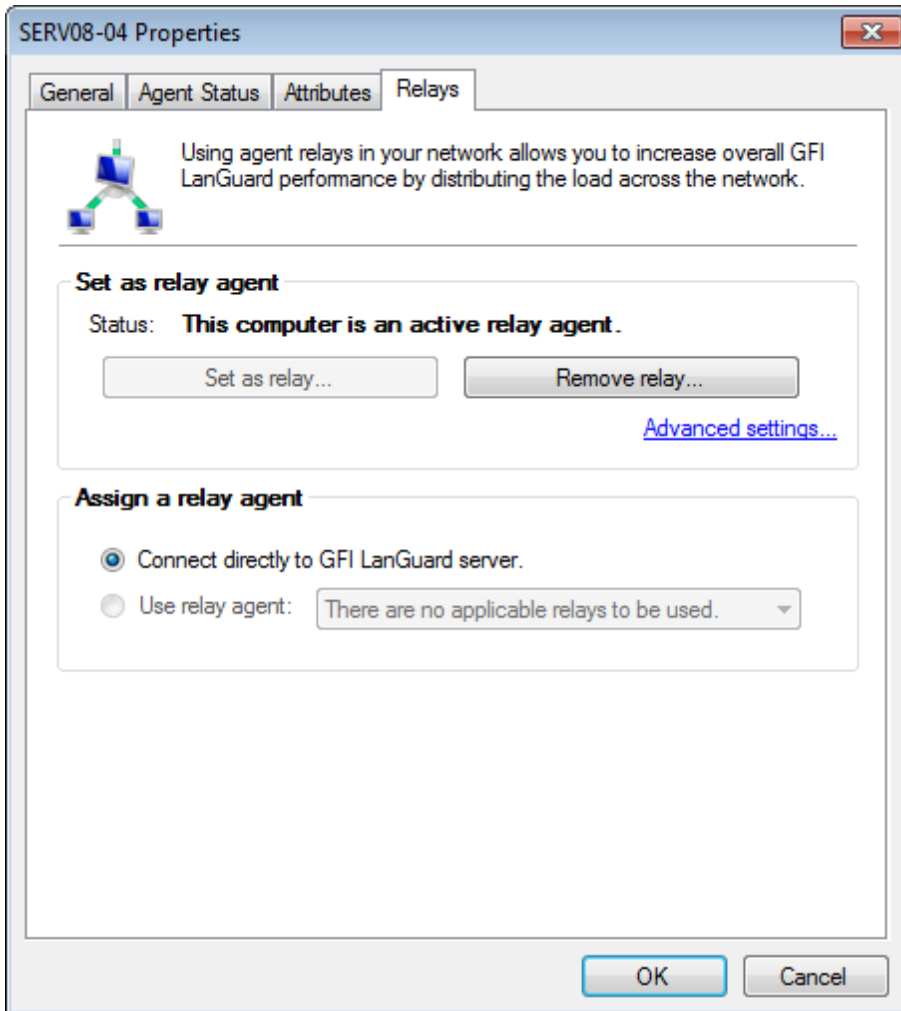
SERV08-04 Properties

General | Agent Status | Attributes | Relays

Using agent relays in your network allows you to increase overall GFI LanGuard performance by distributing the load across the network.

Set as relay agent

Status: **This computer is an active relay agent.**

Set as relay...

Remove relay...

Advanced settings...

Assign a relay agent

Connect directly to GFI LanGuard server.

Use relay agent: There are no applicable relays to be used.

OK

Cancel